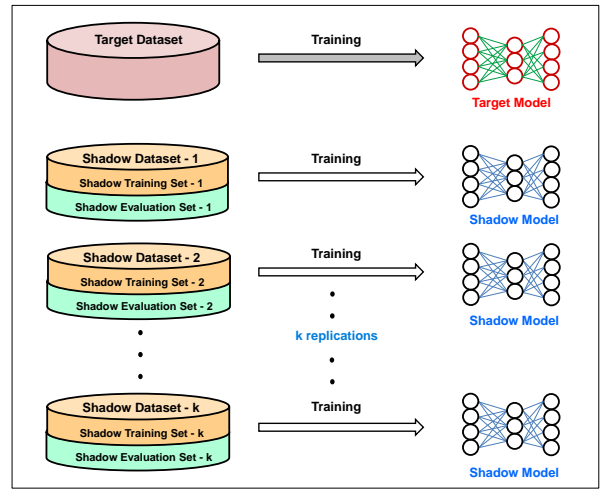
Target Dataset

Training

Target Model

Shadow Dataset - 1
Shadow Training Set - 1
Shadow Evaluation Set - 1

Training

Shadow Model

Shadow Dataset - 2
Shadow Training Set - 2
Shadow Evaluation Set - 2

Training

Shadow Model

k replications

Shadow Dataset - k
Shadow Training Set - k
Shadow Evaluation Set - k

Training

Shadow Model